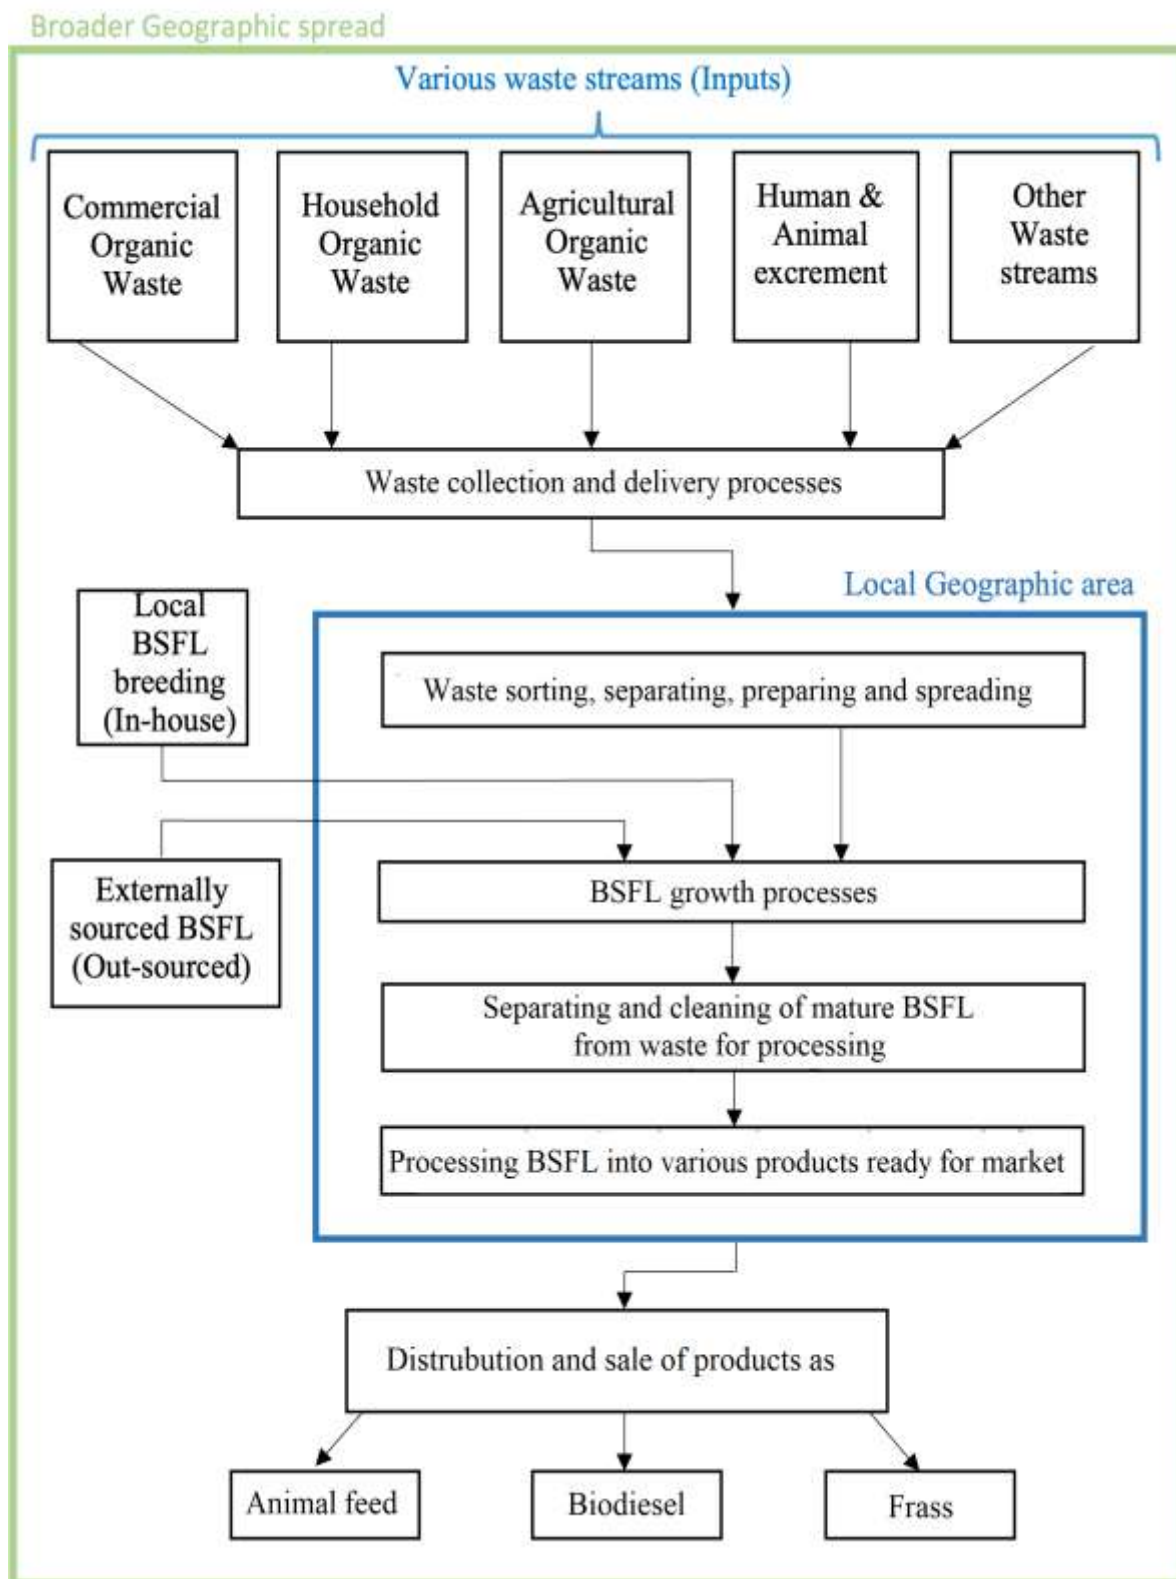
Broader Geographic spread

Various waste streams (Inputs)

Commercial Organic Waste

Household Organic Waste

Agricultural Organic Waste

Human & Animal excrement

Other Waste streams

Waste collection and delivery processes

Local Geographic area

Local BSFL breeding (In-house)

Waste sorting, separating, preparing and spreading

Externally sourced BSFL (Out-sourced)

BSFL growth processes

Separating and cleaning of mature BSFL from waste for processing

Processing BSFL into various products ready for market

Distrubution and sale of products as

Animal feed

Biodiesel

Frass